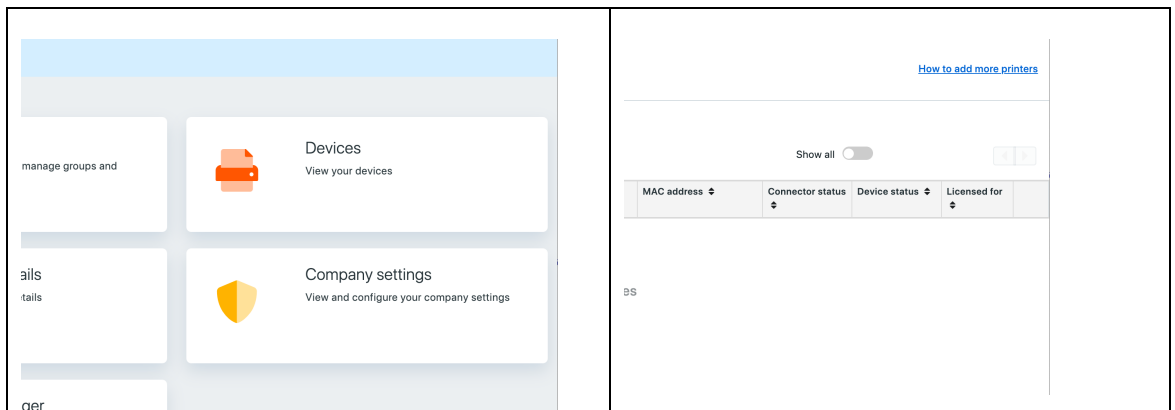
manage groups and

Devices
View your devices

ails
tails

Company settings
View and configure your company settings

ger

How to add more printers

Show all

| MAC address ⬍ | Connector status ⬍ | Device status ⬍ | Licensed for ⬍ |
|---|---|---|---|

es